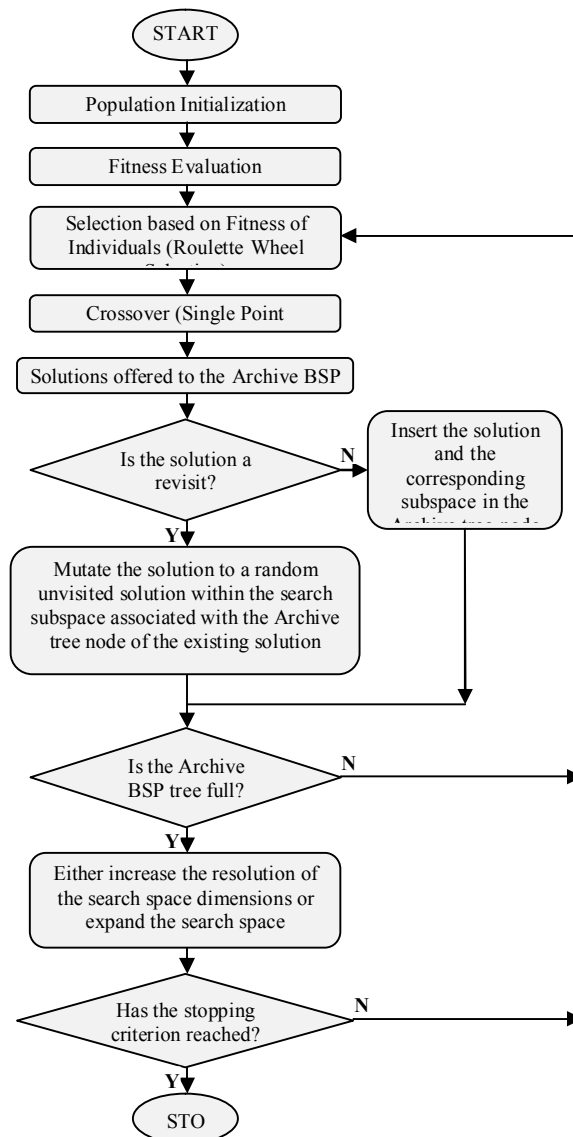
START

Population Initialization

Fitness Evaluation

Selection based on Fitness of Individuals (Roulette Wheel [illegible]

Crossover (Single Point

Solutions offered to the Archive BSP

Is the solution a revisit?

N

Insert the solution and the corresponding subspace in the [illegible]

Y

Mutate the solution to a random unvisited solution within the search subspace associated with the Archive tree node of the existing solution

Is the Archive BSP tree full?

N

Y

Either increase the resolution of the search space dimensions or expand the search space

Has the stopping criterion reached?

N

Y

STO